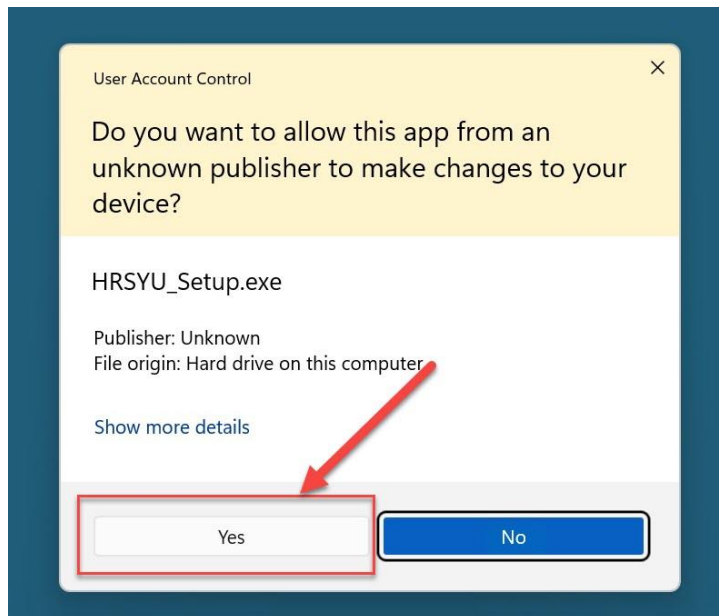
User Account Control

×

Do you want to allow this app from an unknown publisher to make changes to your device?

HRSYU_Setup.exe

Publisher: Unknown
File origin: Hard drive on this computer

Show more details

Yes

No